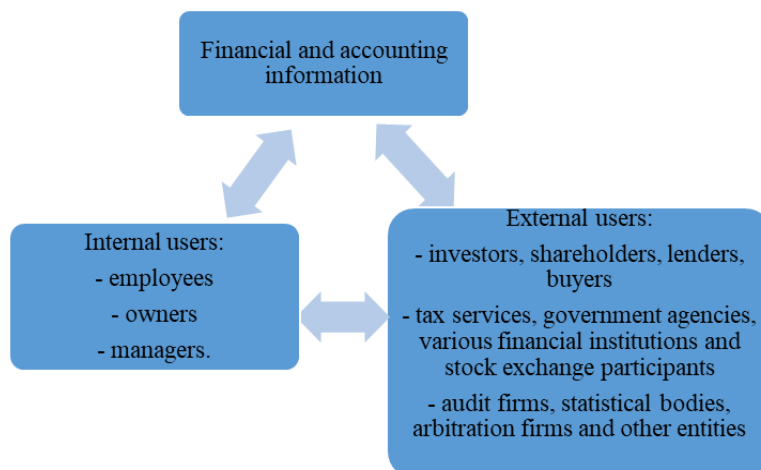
Financial and accounting information

Internal users:
- employees
- owners
- managers.

External users:
- investors, shareholders, lenders, buyers
- tax services, government agencies, various financial institutions and stock exchange participants
- audit firms, statistical bodies, arbitration firms and other entities